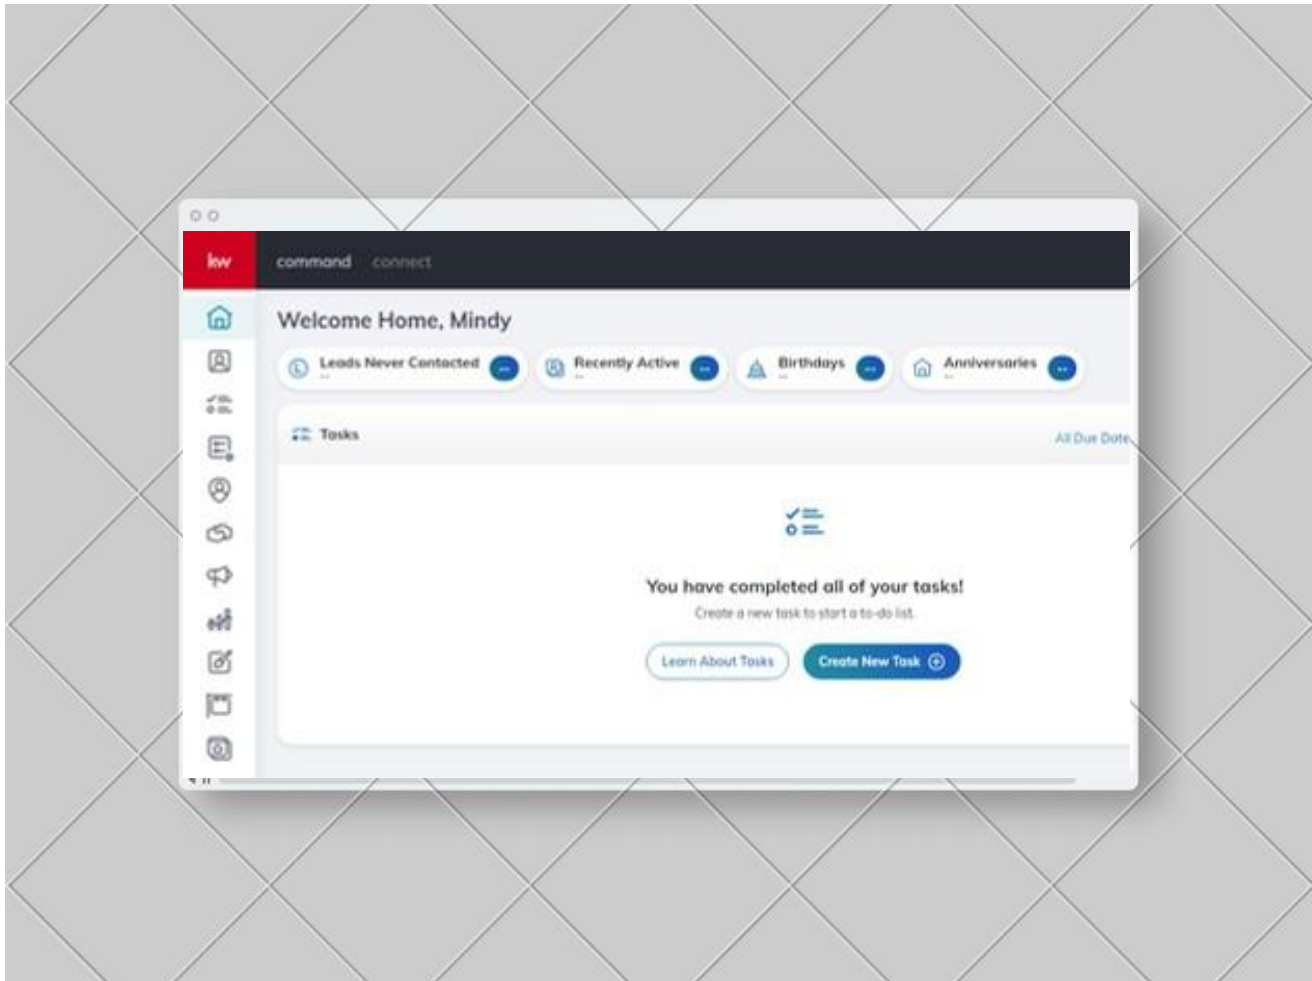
kw

command connect

Welcome Home, Mindy

Leads Never Contacted --

Recently Active --

Birthdays --

Anniversaries --

Tasks

All Due Date

You have completed all of your tasks!

Create a new task to start a to-do list.

Learn About Tasks

Create New Task